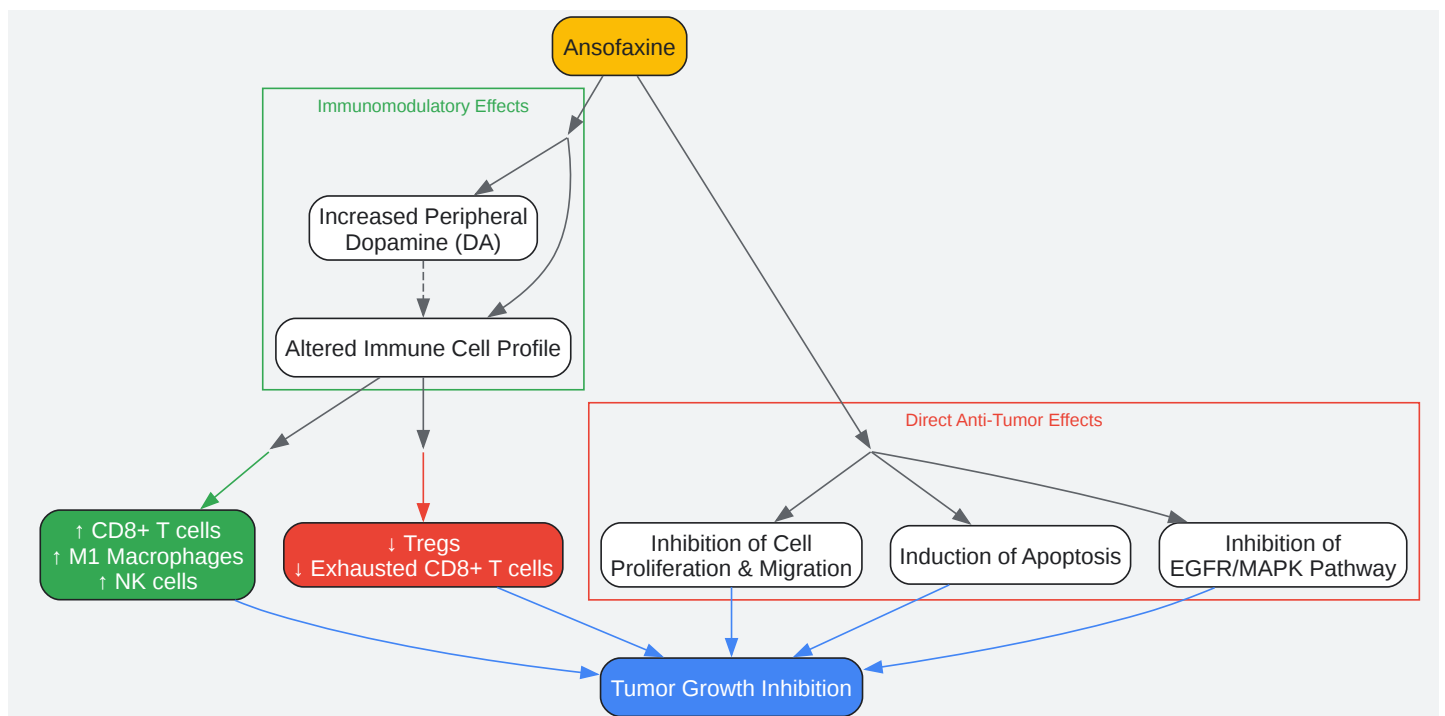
Ansofaxine

Immunomodulatory Effects

Increased Peripheral Dopamine (DA)

Altered Immune Cell Profile

Direct Anti-Tumor Effects

↑ CD8+ T cells
↑ M1 Macrophages
↑ NK cells

↓ Tregs
↓ Exhausted CD8+ T cells

Inhibition of Cell Proliferation & Migration

Induction of Apoptosis

Inhibition of EGFR/MAPK Pathway

Tumor Growth Inhibition